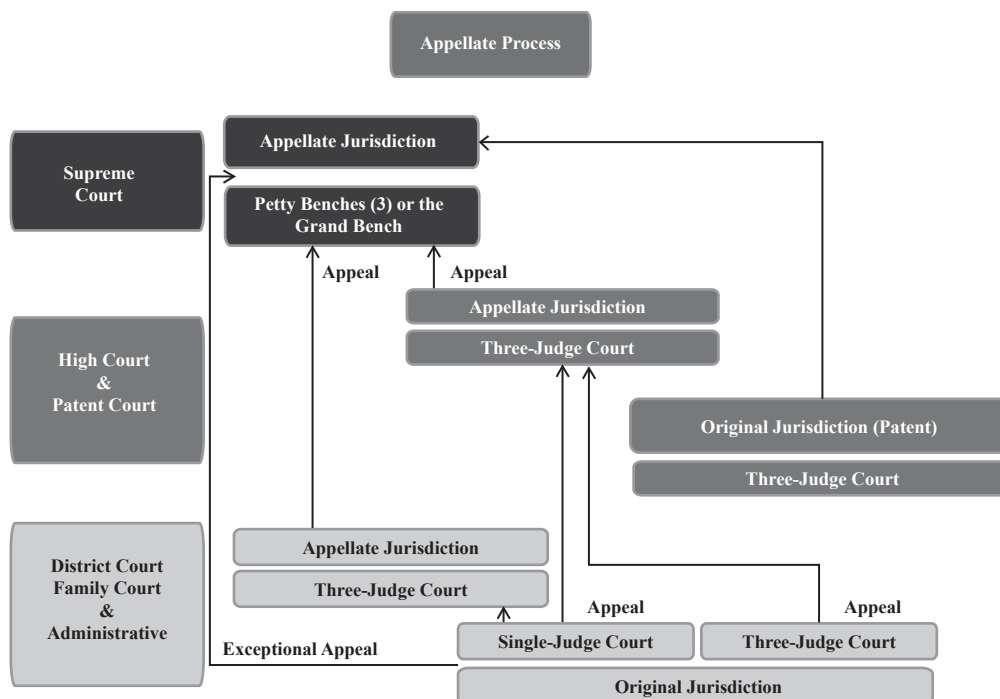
Appellate Process

Supreme Court

Appellate Jurisdiction

Petty Benches (3) or the Grand Bench

Appeal

Appeal

High Court & Patent Court

Appellate Jurisdiction

Three-Judge Court

Original Jurisdiction (Patent)

Three-Judge Court

District Court Family Court & Administrative

Appellate Jurisdiction

Three-Judge Court

Appeal

Appeal

Exceptional Appeal

Single-Judge Court

Three-Judge Court

Original Jurisdiction